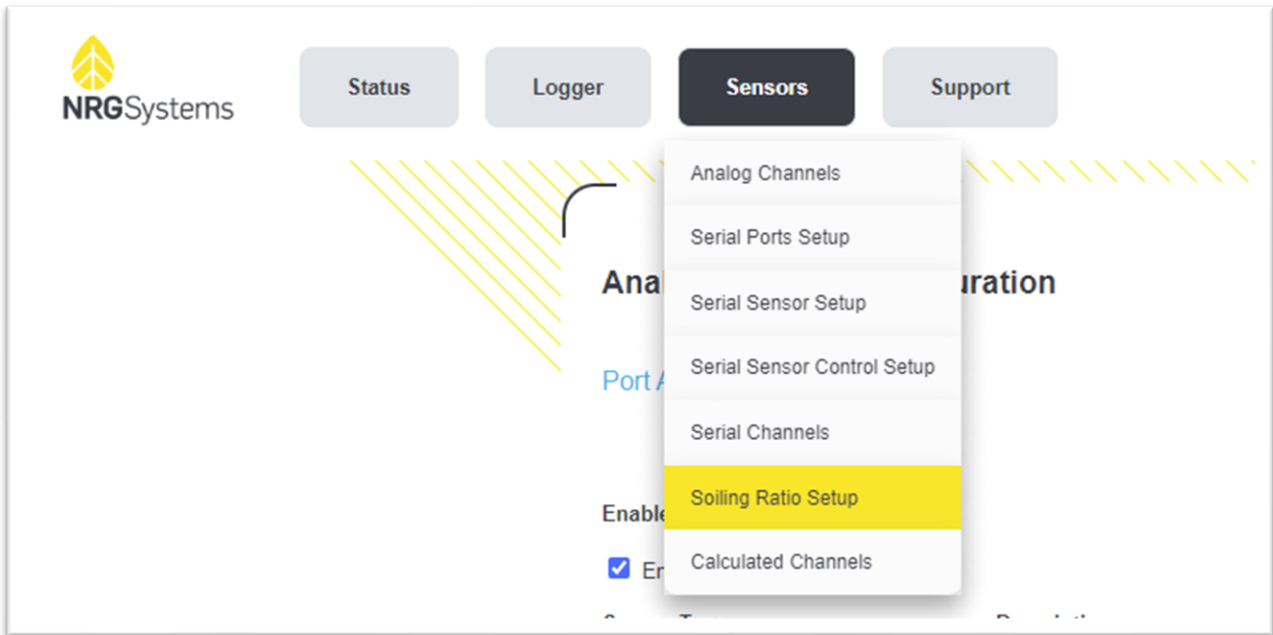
NRGSystems

Status
Logger
Sensors
Support

Analog Channels
Serial Ports Setup
Serial Sensor Setup
Serial Sensor Control Setup
Serial Channels
Soiling Ratio Setup
Calculated Channels

Ana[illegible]uration

Port A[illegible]

Enable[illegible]

En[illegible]